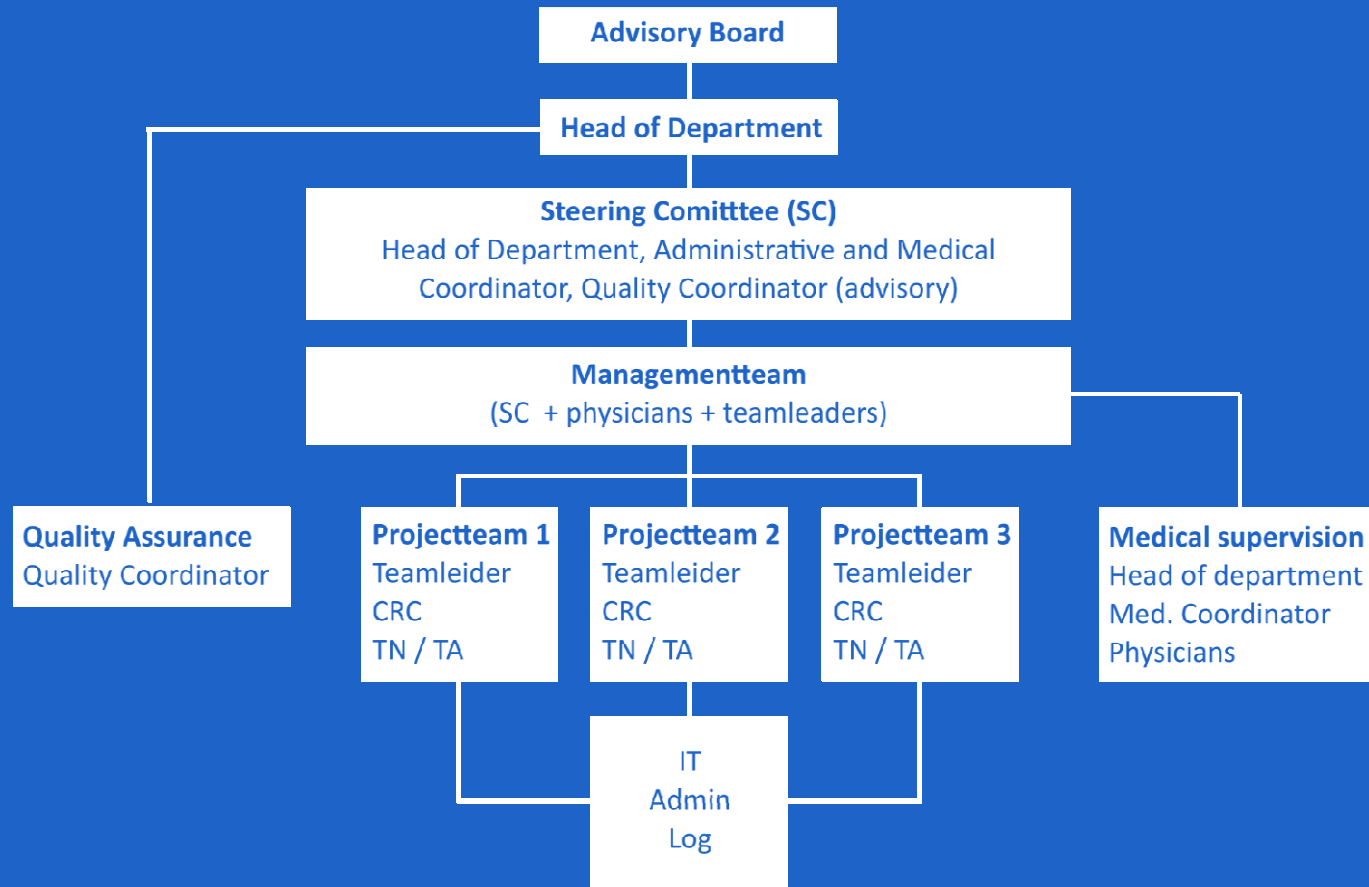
Advisory Board

Head of Department

Steering Comitttee (SC)
Head of Department, Administrative and Medical Coordinator, Quality Coordinator (advisory)

Managementteam
(SC + physicians + teamleaders)

Quality Assurance
Quality Coordinator

Projectteam 1
Teamleider
CRC
TN / TA

Projectteam 2
Teamleider
CRC
TN / TA

Projectteam 3
Teamleider
CRC
TN / TA

Medical supervision
Head of department
Med. Coordinator
Physicians

IT
Admin
Log